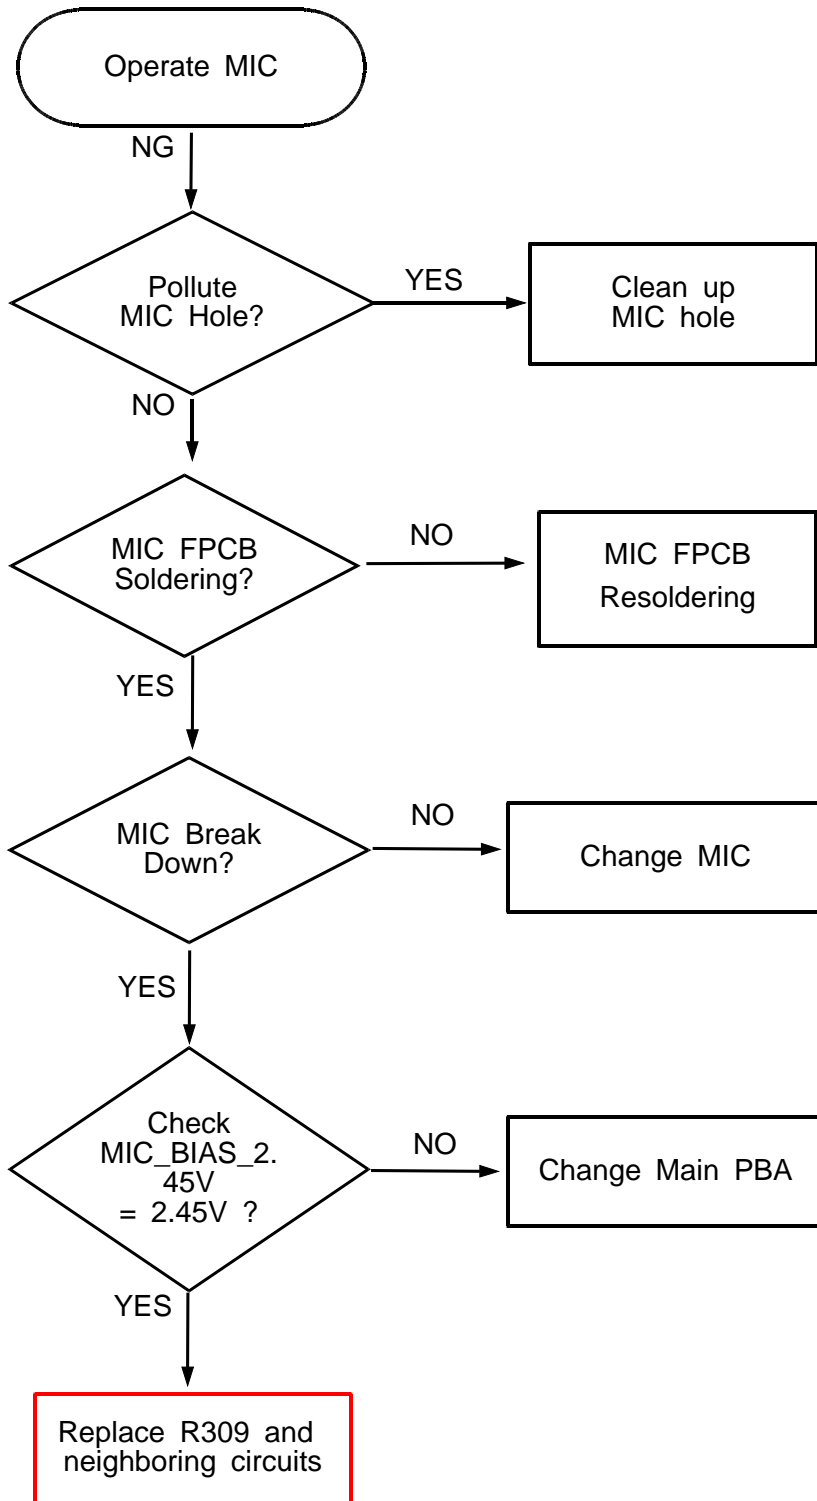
Operate MIC

NG

Pollute MIC Hole?

YES

Clean up MIC hole

NO

MIC FPCB Soldering?

NO

MIC FPCB Resoldering

YES

MIC Break Down?

NO

Change MIC

YES

Check MIC_BIAS_2. 45V = 2.45V ?

NO

Change Main PBA

YES

Replace R309 and neighboring circuits